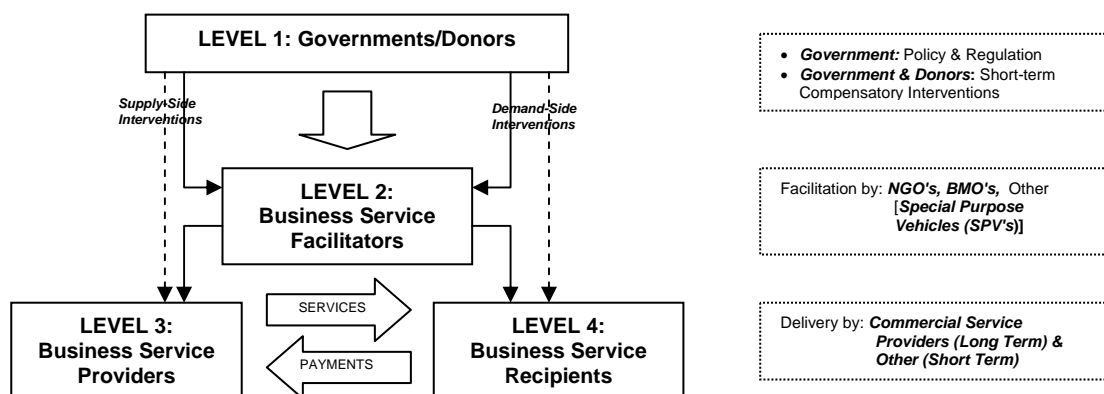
LEVEL 1: Governments/Donors

Supply-Side Interventions

Demand-Side Interventions

LEVEL 2: Business Service Facilitators

LEVEL 3: Business Service Providers

SERVICES

PAYMENTS

LEVEL 4: Business Service Recipients

- **Government:** Policy & Regulation
- **Government & Donors**: Short-term Compensatory Interventions

Facilitation by: **NGO's, BMO's,** Other [**Special Purpose Vehicles (SPV's)**]

Delivery by: **Commercial Service Providers (Long Term) & Other (Short Term)**